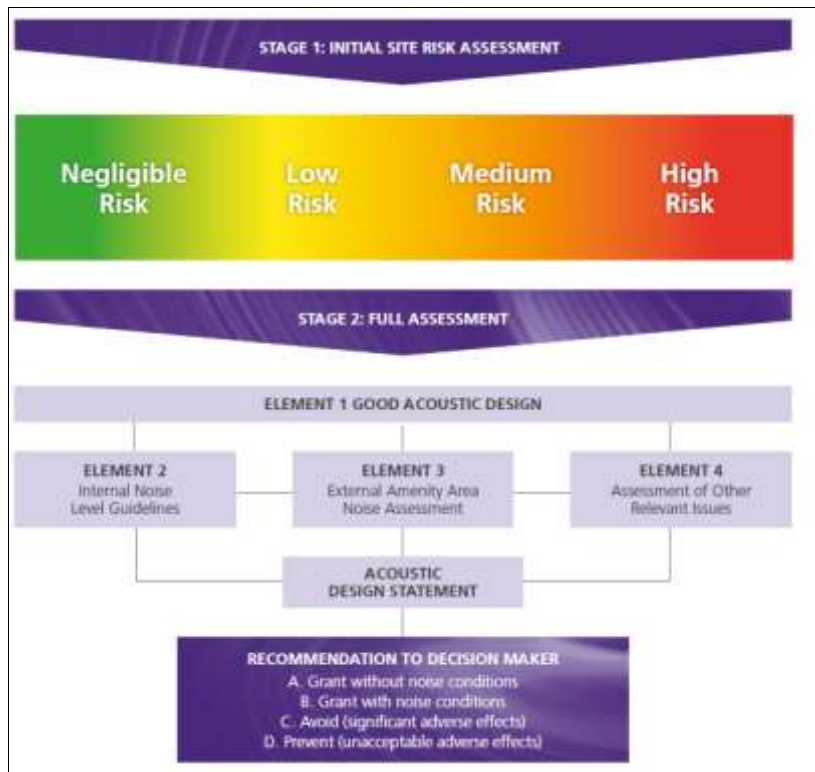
STAGE 1: INITIAL SITE RISK ASSESSMENT

Negligible Risk

Low Risk

Medium Risk

High Risk

STAGE 2: FULL ASSESSMENT

ELEMENT 1 GOOD ACOUSTIC DESIGN

ELEMENT 2
Internal Noise Level Guidelines

ELEMENT 3
External Amenity Area Noise Assessment

ELEMENT 4
Assessment of Other Relevant Issues

ACOUSTIC DESIGN STATEMENT

RECOMMENDATION TO DECISION MAKER
A. Grant without noise conditions
B. Grant with noise conditions
C. Avoid (significant adverse effects)
D. Prevent (unacceptable adverse effects)